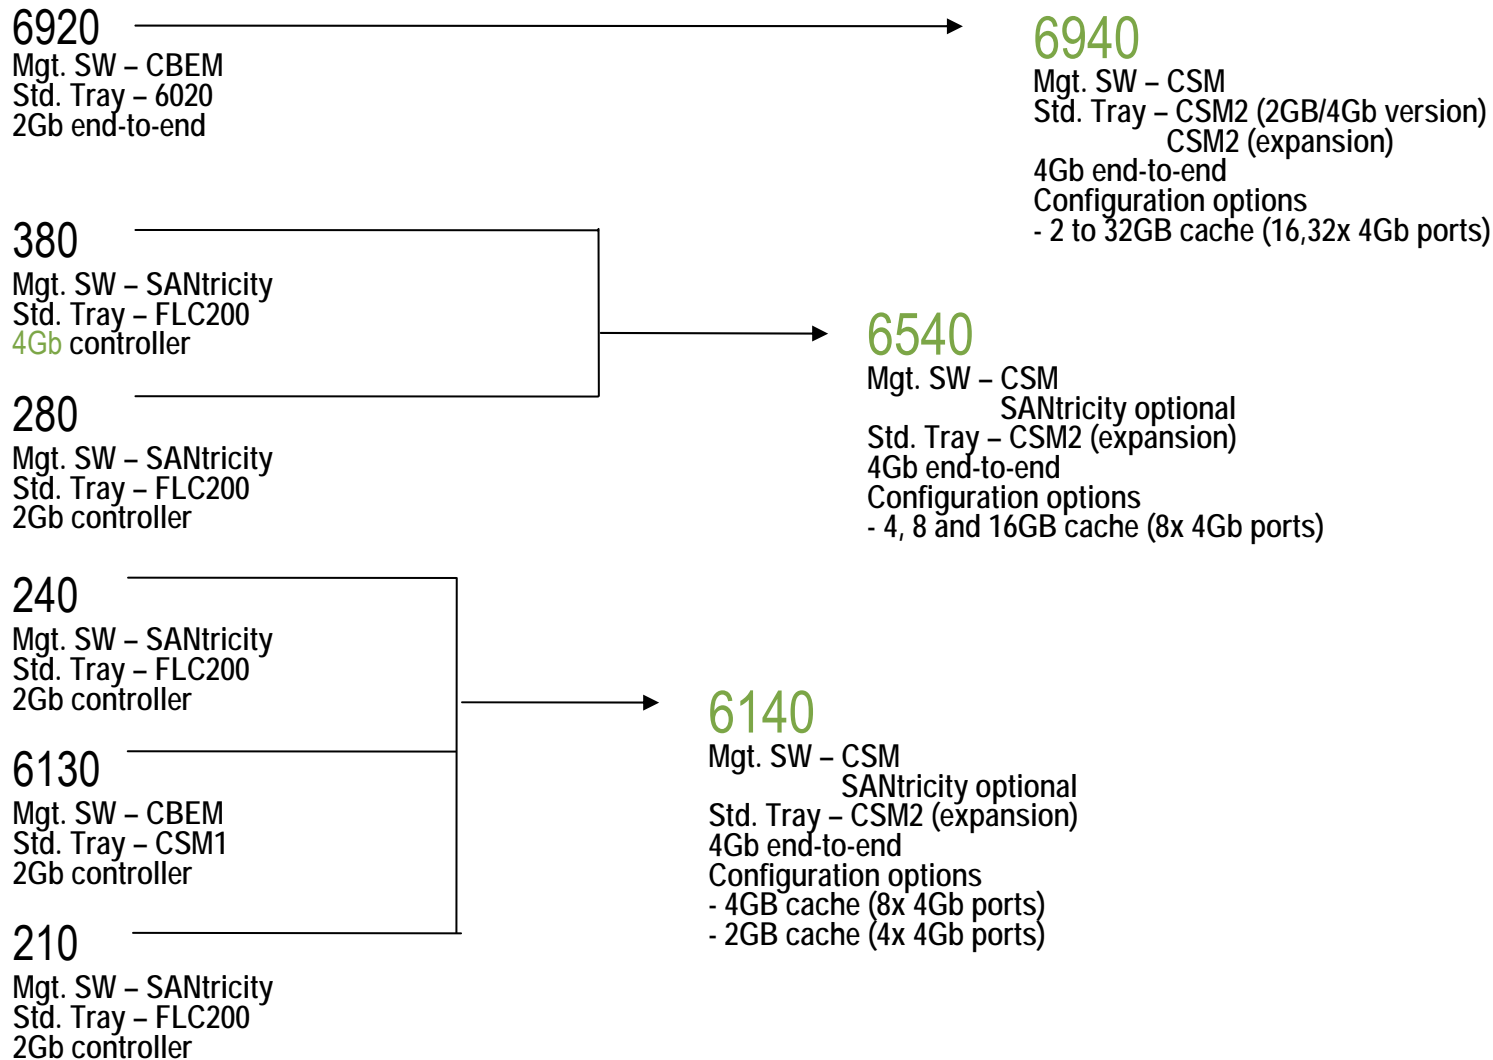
6920
Mgt. SW – CBEM
Std. Tray – 6020
2Gb end-to-end

6940
Mgt. SW – CSM
Std. Tray – CSM2 (2GB/4Gb version)
CSM2 (expansion)
4Gb end-to-end
Configuration options
- 2 to 32GB cache (16,32x 4Gb ports)

380
Mgt. SW – SANtricity
Std. Tray – FLC200
4Gb controller

6540
Mgt. SW – CSM
SANtricity optional
Std. Tray – CSM2 (expansion)
4Gb end-to-end
Configuration options
- 4, 8 and 16GB cache (8x 4Gb ports)

280
Mgt. SW – SANtricity
Std. Tray – FLC200
2Gb controller

240
Mgt. SW – SANtricity
Std. Tray – FLC200
2Gb controller

6140
Mgt. SW – CSM
SANtricity optional
Std. Tray – CSM2 (expansion)
4Gb end-to-end
Configuration options
- 4GB cache (8x 4Gb ports)
- 2GB cache (4x 4Gb ports)

6130
Mgt. SW – CBEM
Std. Tray – CSM1
2Gb controller

210
Mgt. SW – SANtricity
Std. Tray – FLC200
2Gb controller